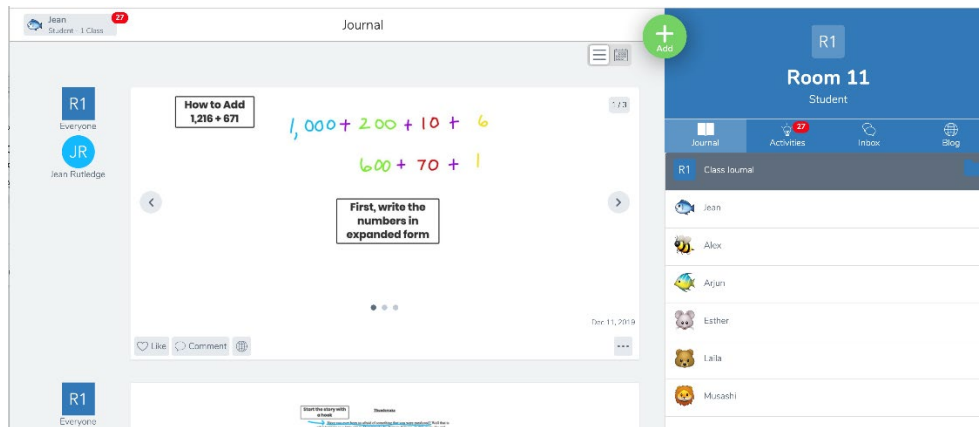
Jean
Student · 1 Class
27

Journal

Add

R1
Room 11
Student

Journal
27
Activities
Inbox
Blog

R1 Class Journal
Jean
Alex
Arjun
Esther
Laila
Musashi

R1
Everyone
JR
Jean Rutledge

How to Add
1,216 + 671

1 / 3

1,000 + 200 + 10 + 6
600 + 70 + 1

First, write the numbers in expanded form

Dec 11, 2019

Like
Comment

R1
Everyone

Start the story with a hook
Storyboards
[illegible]